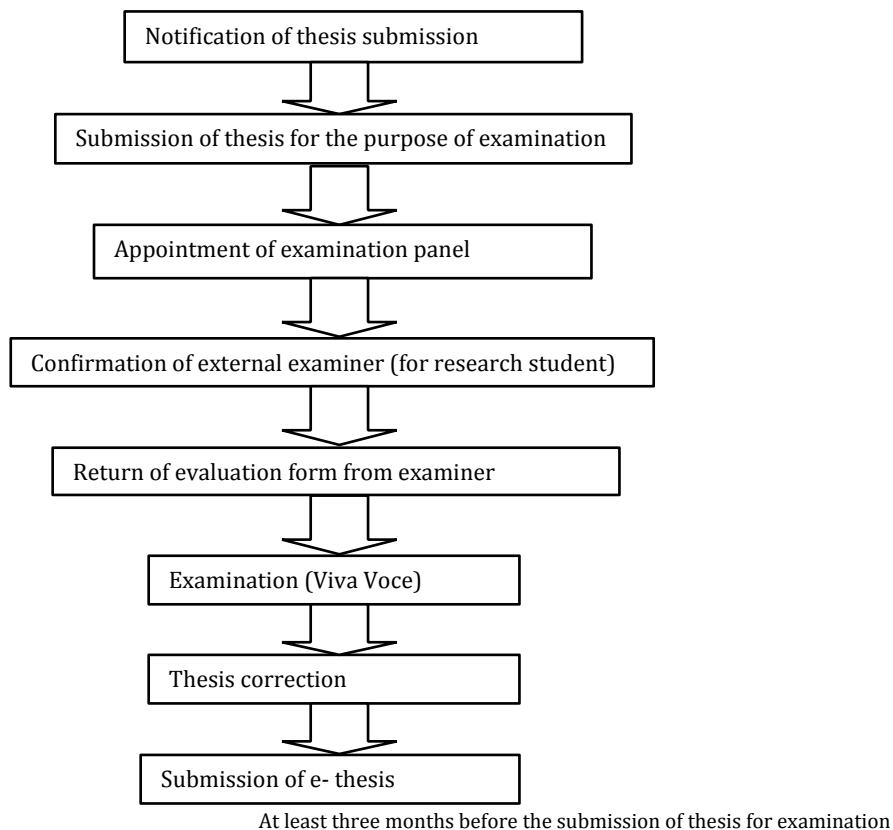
Notification of thesis submission

Submission of thesis for the purpose of examination

Appointment of examination panel

Confirmation of external examiner (for research student)

Return of evaluation form from examiner

Examination (Viva Voce)

Thesis correction

Submission of e- thesis

At least three months before the submission of thesis for examination